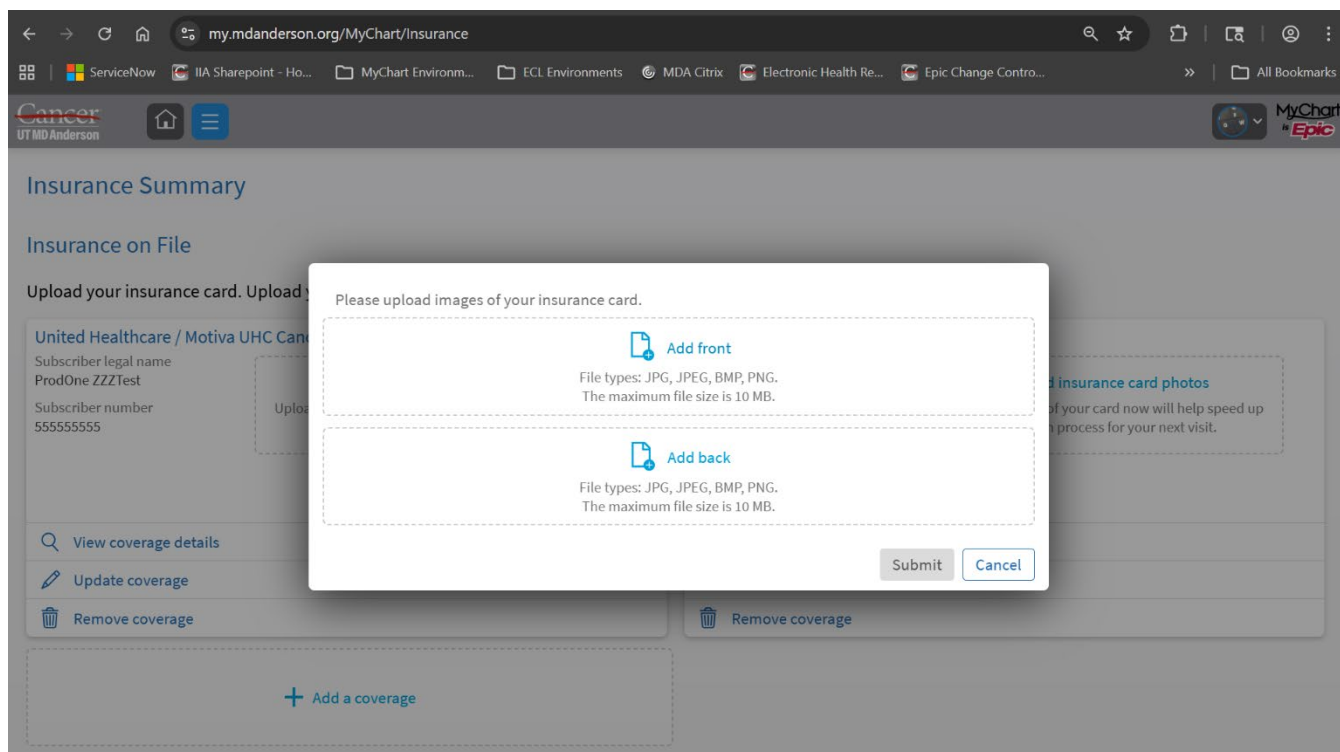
my.mdanderson.org/MyChart/Insurance

ServiceNow | IIA Sharepoint - Ho... | MyChart Environm... | ECL Environments | MDA Citrix | Electronic Health Re... | Epic Change Contro... | » | All Bookmarks

Cancer
UT MD Anderson

MyChart
by Epic

Insurance Summary

Insurance on File

Upload your insurance card. Upload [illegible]

United Healthcare / Motiva UHC Can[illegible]
Subscriber legal name
ProdOne ZZZTest
Subscriber number
555555555

Uplo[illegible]

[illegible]d insurance card photos
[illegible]f your card now will help speed up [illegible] process for your next visit.

View coverage details

Update coverage

Remove coverage

Remove coverage

Add a coverage

Please upload images of your insurance card.

Add front
File types: JPG, JPEG, BMP, PNG.
The maximum file size is 10 MB.

Add back
File types: JPG, JPEG, BMP, PNG.
The maximum file size is 10 MB.

Submit
Cancel